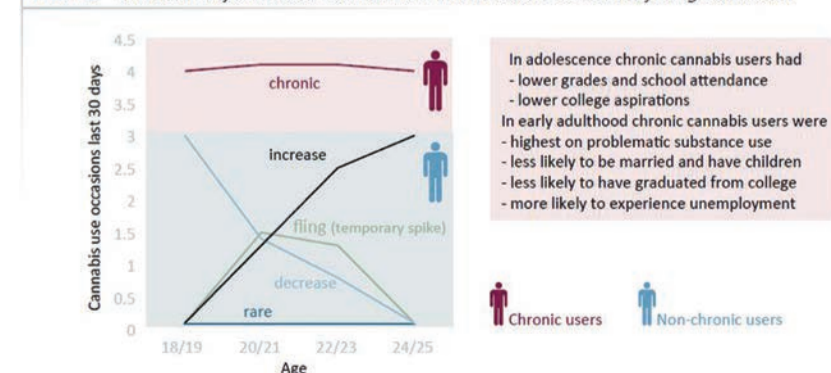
Cannabis use occasions last 30 days

4.5
4
3.5
3
2.5
2
1.5
1
0.5
0

chronic
increase
fling (temporary spike)
decrease
rare

18/19
20/21
22/23
24/25
Age

In adolescence chronic cannabis users had
- lower grades and school attendance
- lower college aspirations
In early adulthood chronic cannabis users were
- highest on problematic substance use
- less likely to be married and have children
- less likely to have graduated from college
- more likely to experience unemployment

Chronic users
Non-chronic users